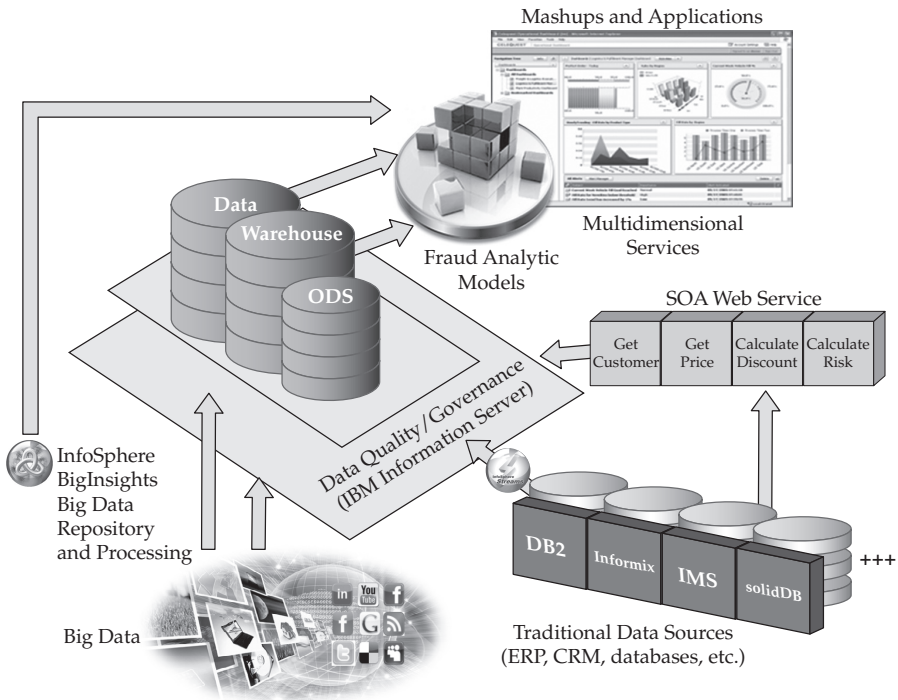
Mashups and Applications

Multidimensional Services

Data

Warehouse

ODS

Fraud Analytic Models

SOA Web Service

| Get Customer | Get Price | Calculate Discount | Calculate Risk |
|---|---|---|---|

Data Quality / Governance (IBM Information Server)

InfoSphere BigInsights Big Data Repository and Processing

Streams

DB2

Informix

IMS

solidDB

+++

Big Data

Traditional Data Sources (ERP, CRM, databases, etc.)